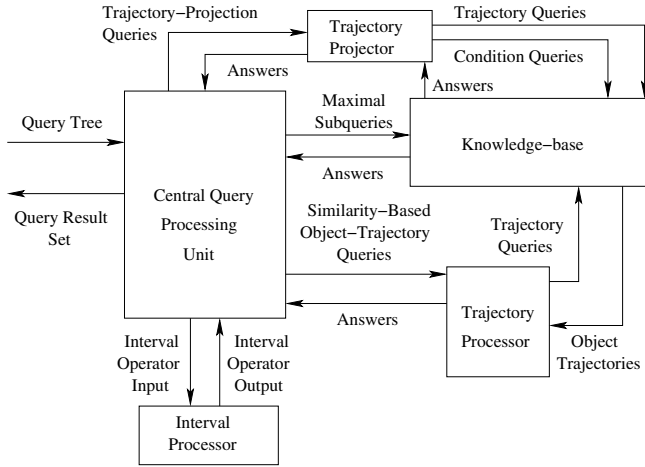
Trajectory−Projection Queries

Trajectory Projector

Trajectory Queries

Condition Queries

Answers

Answers

Query Tree

Maximal Subqueries

Knowledge−base

Answers

Query Result Set

Central Query Processing Unit

Similarity−Based Object−Trajectory Queries

Trajectory Queries

Answers

Trajectory Processor

Object Trajectories

Interval Operator Input

Interval Operator Output

Interval Processor